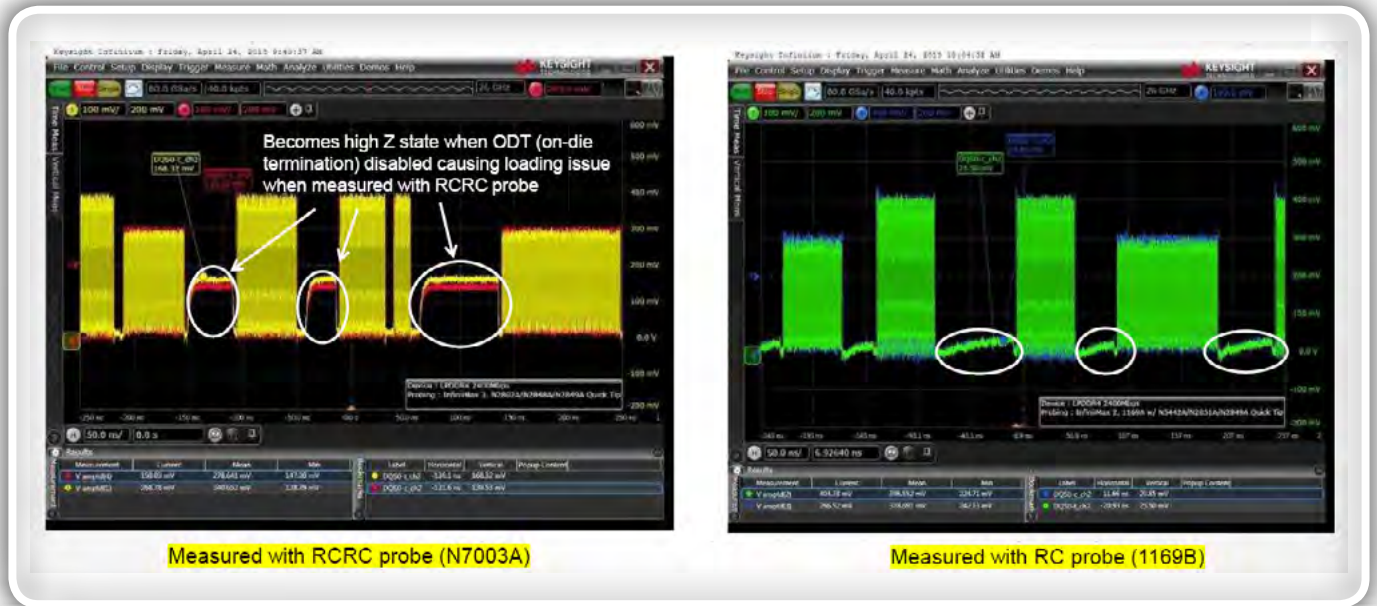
Keysight Infiniium : Friday, April 24, 2015 9:43:37 AM

File Control Setup Display Trigger Measure Math Analyze Utilities Demos Help

KEYSIGHT

60.0 GSa/s 40.0 kpts

100 mV/ 200 mV

Becomes high Z state when ODT (on-die termination) disabled causing loading issue when measured with RCRC probe

DQS0-c_ch2 168.32 mV

600 mV

500 mV

400 mV

300 mV

200 mV

100 mV

0.0 V

-100 mV

-200 mV

Device : LPDDR4 2400Mbps

Probing : InfiniiMax 3, N2803/N2848A/N2849A Quick Tip

50.0 ns/ 0.0 s

Results

| Measurement | Current | Mean | Min |
|---|---|---|---|
| V ampl(B) | 158.80 mV | 278.641 mV | 147.00 mV |
| V ampl(C) | 266.78 mV | 300.652 mV | 128.39 mV |

| Label | Horizontal | Vertical | Popup Content |
|---|---|---|---|
| DQS0-c_ch2 | -124.1 ns | 168.32 mV | |
| DQS0-c_ch2 | -121.6 ns | 139.53 mV | |

Measured with RCRC probe (N7003A)

Keysight Infiniium : Friday, April 24, 2015 10:04:38 AM

File Control Setup Display Trigger Measure Math Analyze Utilities Demos Help

KEYSIGHT

60.0 GSa/s 40.0 kpts

100 mV/ 200 mV

600 mV

500 mV

400 mV

300 mV

200 mV

150 mV

100 mV

0.0 V

-100 mV

-200 mV

Device : LPDDR4 2400Mbps

Probing : InfiniiMax 2, 1169A w/ N5442A/N2851A/N2849A Quick Tip

50.0 ns/ 6.92640 ns

Results

| Measurement | Current | Mean | Min |
|---|---|---|---|
| V ampl(B) | 404.18 mV | 398.652 mV | 224.71 mV |
| V ampl(E) | 266.52 mV | 338.007 mV | 242.33 mV |

| Label | Horizontal | Vertical | Popup Content |
|---|---|---|---|
| DQS0-c_ch2 | 11.66 ns | 20.85 mV | |
| DQS0-c_ch2 | -29.93 ns | 25.50 mV | |

Measured with RC probe (1169B)